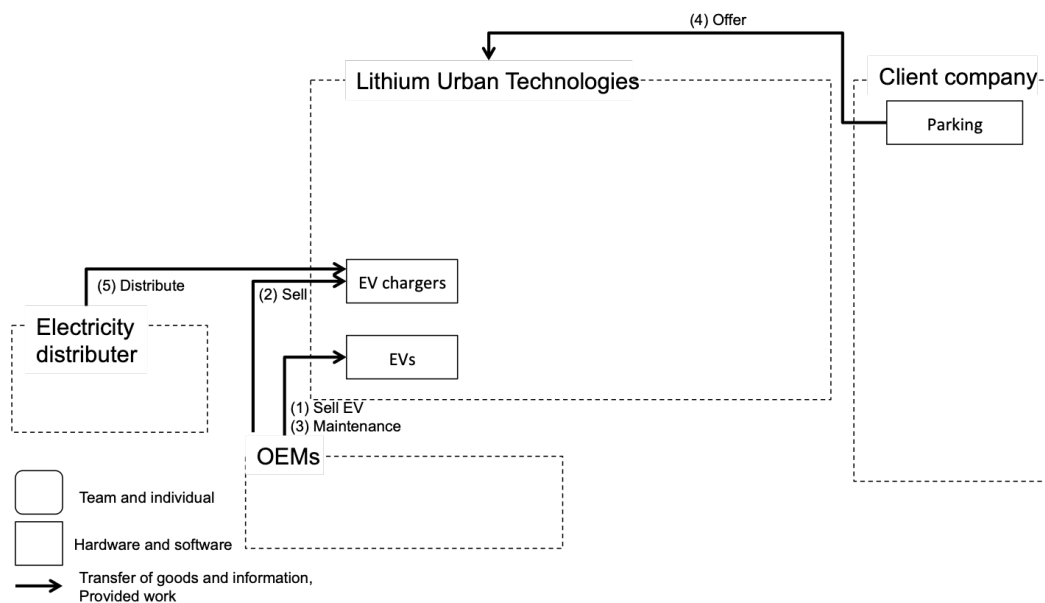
(4) Offer

Lithium Urban Technologies

Client company

Parking

(5) Distribute

(2) Sell

EV chargers

Electricity distributer

EVs

(1) Sell EV
(3) Maintenance

OEMs

Team and individual

Hardware and software

Transfer of goods and information, Provided work